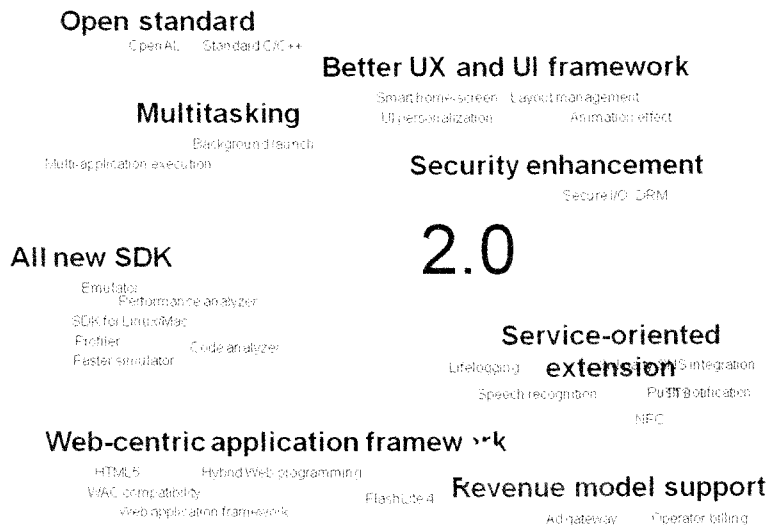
Open standard

OpenAL Standard C/C++

Better UX and UI framework

Smart home screen Layout management

UI personalization Animation effect

Multitasking

Background launch

Multi-application execution

Security enhancement

Secure I/O DRM

2.0

All new SDK

Emulator

Performance analyzer

SDK for Linux/Mac

Profiler

Code analyzer

Faster simulator

Service-oriented extension

Lifelogging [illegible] SNS integration

Speech recognition Push notification

NFC

Web-centric application framew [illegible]

HTML5 Hybrid Web programming

WAC compatibility

Flash Lite 4

Web application framework

Revenue model support

Ad gateway Operator billing